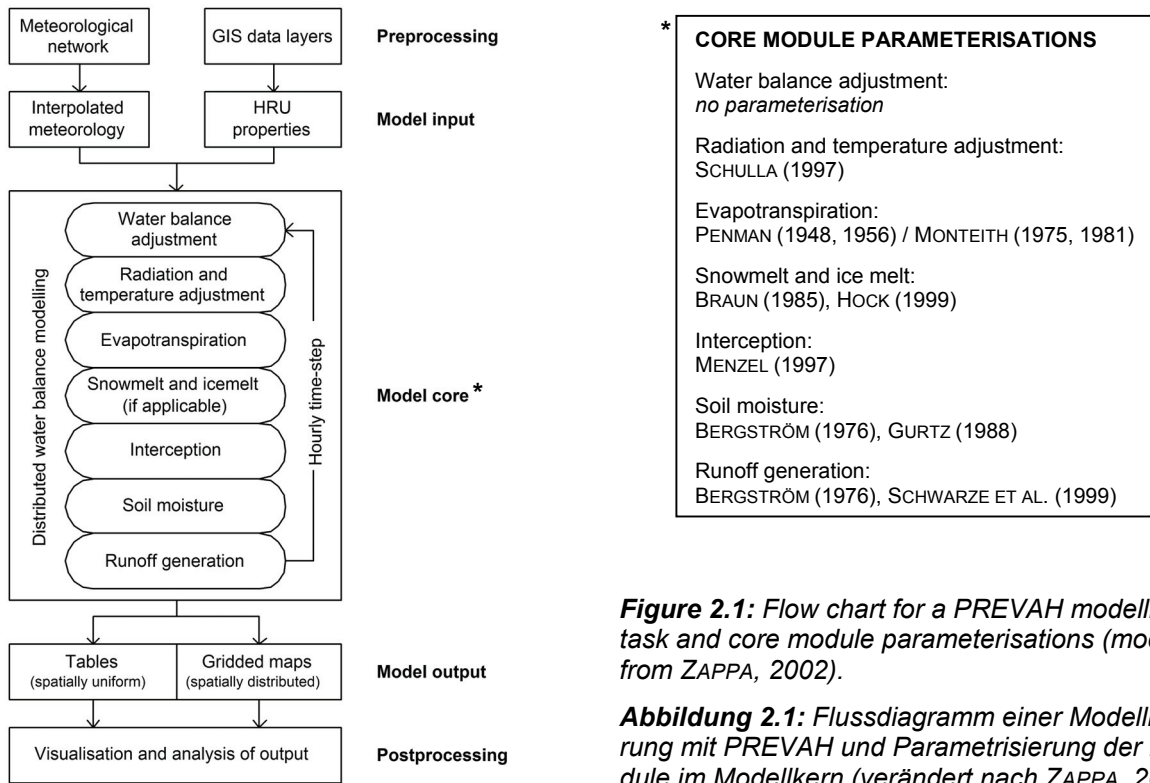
Meteorological network

GIS data layers

Preprocessing

Interpolated meteorology

HRU properties

Model input

Distributed water balance modelling

Water balance adjustment

Radiation and temperature adjustment

Evapotranspiration

Snowmelt and icemelt (if applicable)

Interception

Soil moisture

Runoff generation

Hourly time-step

Model core *

Tables (spatially uniform)

Gridded maps (spatially distributed)

Model output

Visualisation and analysis of output

Postprocessing

*

CORE MODULE PARAMETERISATIONS

Water balance adjustment:
*no parameterisation*

Radiation and temperature adjustment:
SCHULLA (1997)

Evapotranspiration:
PENMAN (1948, 1956) / MONTEITH (1975, 1981)

Snowmelt and ice melt:
BRAUN (1985), HOCK (1999)

Interception:
MENZEL (1997)

Soil moisture:
BERGSTRÖM (1976), GURTZ (1988)

Runoff generation:
BERGSTRÖM (1976), SCHWARZE ET AL. (1999)

***Figure 2.1:*** *Flow chart for a PREVAH modell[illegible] task and core module parameterisations (mod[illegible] from ZAPPA, 2002).*

***Abbildung 2.1:*** *Flussdiagramm einer Modell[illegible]rung mit PREVAH und Parametrisierung der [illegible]dule im Modellkern (verändert nach ZAPPA, 2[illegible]*